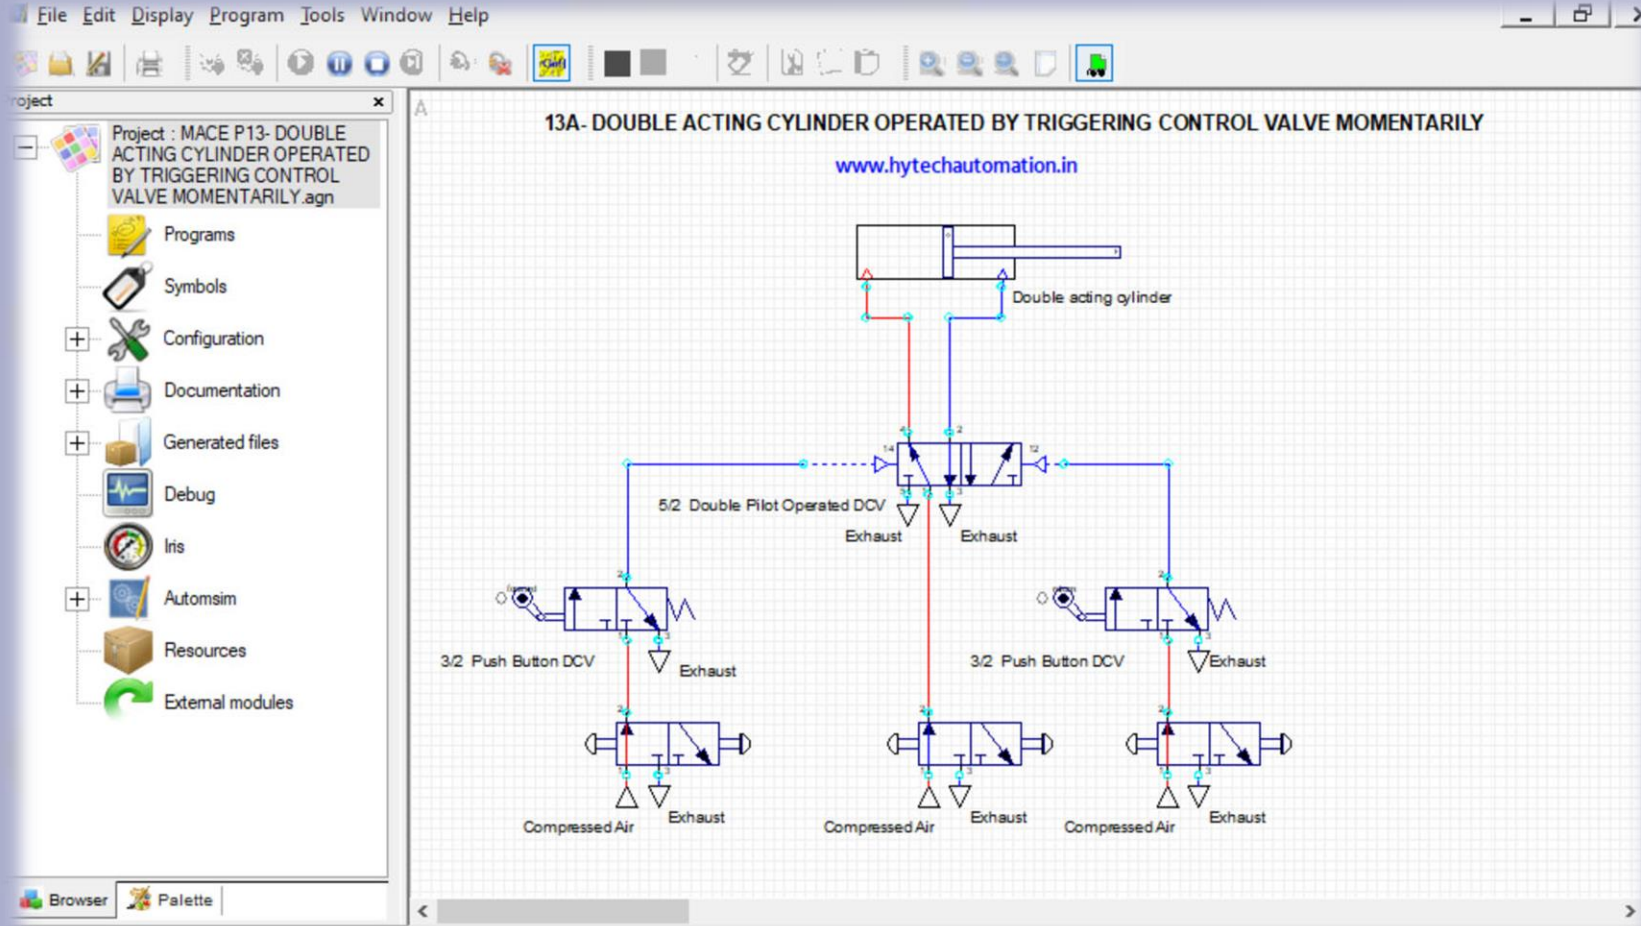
File Edit Display Program Tools Window Help

roject ×

Project : MACE P13- DOUBLE ACTING CYLINDER OPERATED BY TRIGGERING CONTROL VALVE MOMENTARILY.agn

Programs

Symbols

Configuration

Documentation

Generated files

Debug

Iris

Automsim

Resources

External modules

Browser Palette

A

13A- DOUBLE ACTING CYLINDER OPERATED BY TRIGGERING CONTROL VALVE MOMENTARILY

www.hytechautomation.in

Double acting cylinder

5/2 Double Pilot Operated DCV

Exhaust Exhaust

3/2 Push Button DCV

Exhaust

3/2 Push Button DCV

Exhaust

Compressed Air Exhaust

Compressed Air Exhaust

Compressed Air Exhaust